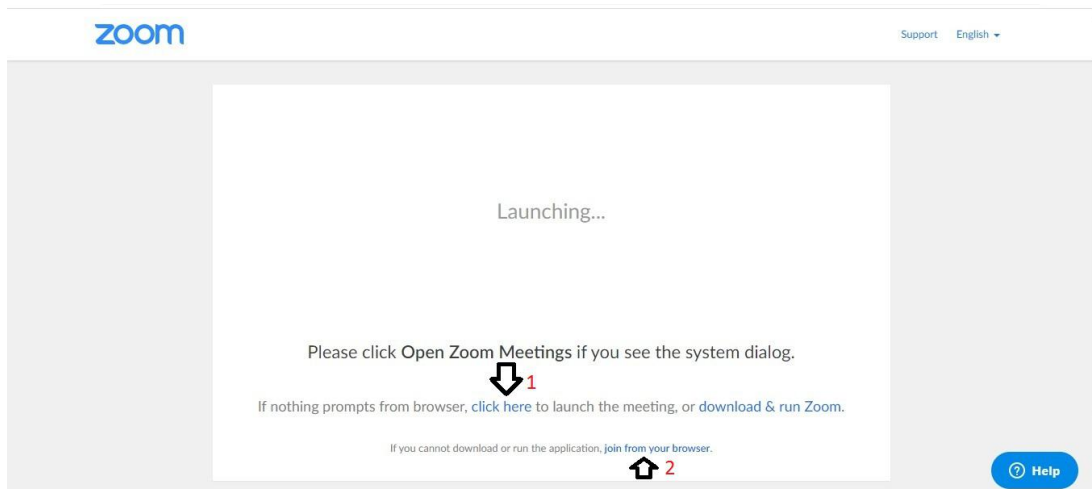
zoom

Support English

Launching...

Please click Open Zoom Meetings if you see the system dialog.

1

If nothing prompts from browser, click here to launch the meeting, or download & run Zoom.

If you cannot download or run the application, join from your browser.

2

Help